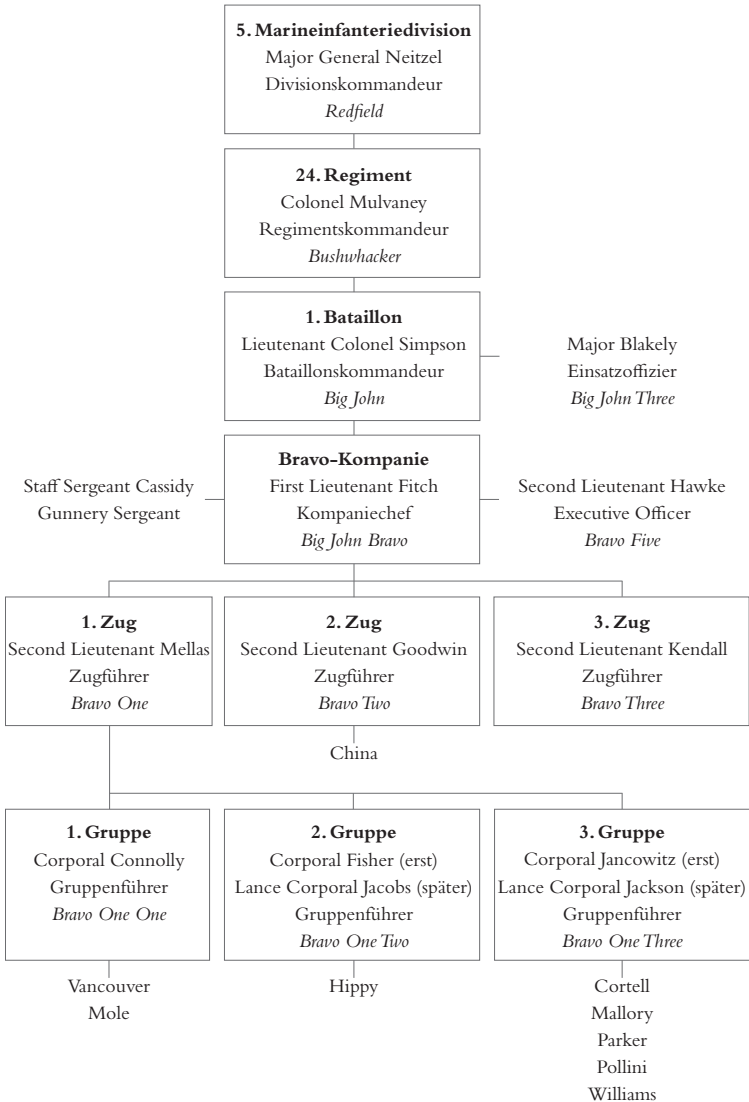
**5. Marineinfanteriedivision**
Major General Neitzel
Divisionskommandeur
*Redfield*

**24. Regiment**
Colonel Mulvaney
Regimentskommandeur
*Bushwhacker*

**1. Bataillon**
Lieutenant Colonel Simpson
Bataillonskommandeur
*Big John*

Major Blakely
Einsatzoffizier
*Big John Three*

Staff Sergeant Cassidy
Gunnery Sergeant

**Bravo-Kompanie**
First Lieutenant Fitch
Kompaniechef
*Big John Bravo*

Second Lieutenant Hawke
Executive Officer
*Bravo Five*

**1. Zug**
Second Lieutenant Mellas
Zugführer
*Bravo One*

**2. Zug**
Second Lieutenant Goodwin
Zugführer
*Bravo Two*

China

**3. Zug**
Second Lieutenant Kendall
Zugführer
*Bravo Three*

**1. Gruppe**
Corporal Connolly
Gruppenführer
*Bravo One One*

Vancouver
Mole

**2. Gruppe**
Corporal Fisher (erst)
Lance Corporal Jacobs (später)
Gruppenführer
*Bravo One Two*

Hippy

**3. Gruppe**
Corporal Jancowitz (erst)
Lance Corporal Jackson (später)
Gruppenführer
*Bravo One Three*

Cortell
Mallory
Parker
Pollini
Williams